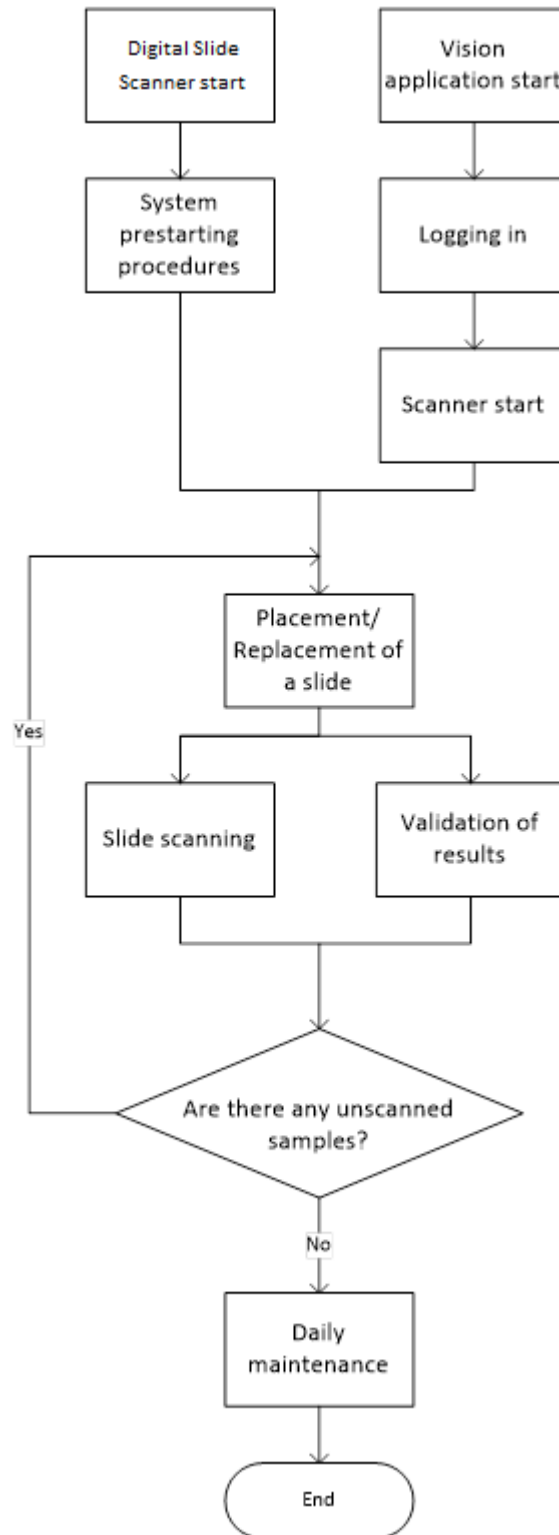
Digital Slide Scanner start

Vision application start

System prestarting procedures

Logging in

Scanner start

Placement/ Replacement of a slide

Yes

Slide scanning

Validation of results

Are there any unscanned samples?

No

Daily maintenance

End